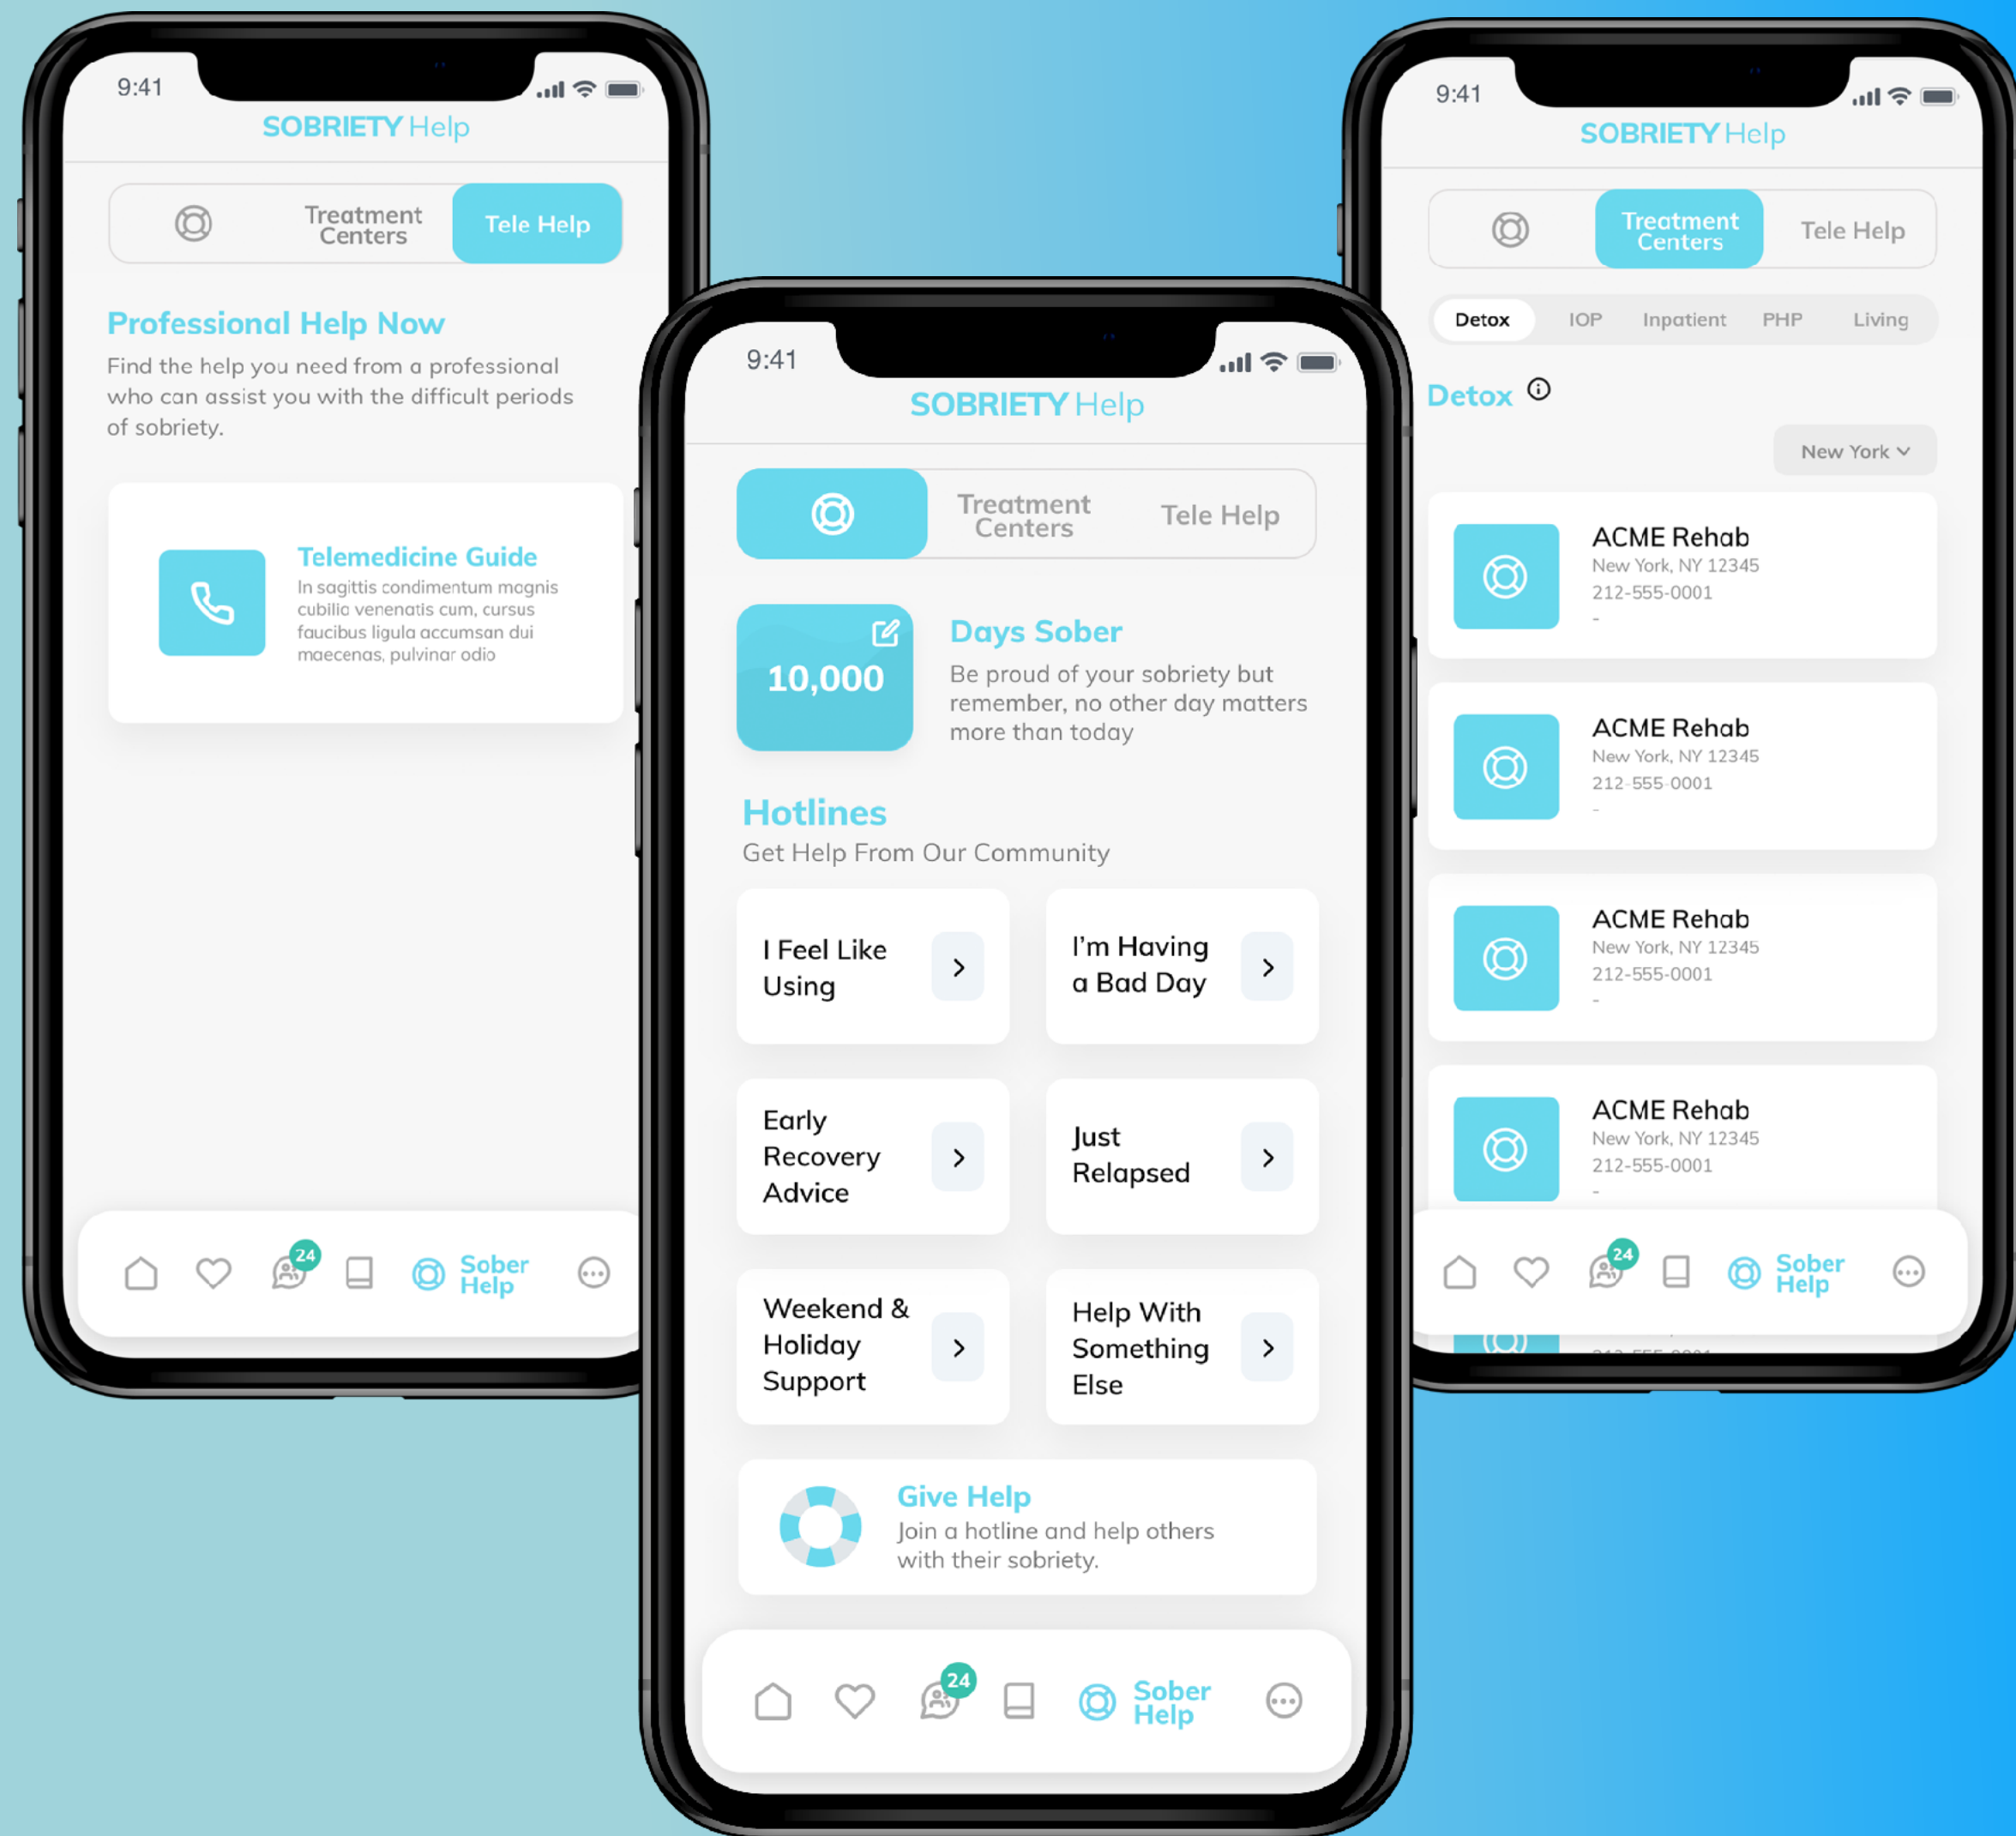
9:41

SOBRIETY Help

Treatment Centers

Tele Help

Professional Help Now

Find the help you need from a professional who can assist you with the difficult periods of sobriety.

Telemedicine Guide

In sagittis condimentum magnis cubilia venenatis cum, cursus faucibus ligula accumsan dui maecenas, pulvinar odio

24

Sober Help

9:41

SOBRIETY Help

Treatment Centers

Tele Help

10,000

Days Sober

Be proud of your sobriety but remember, no other day matters more than today

Hotlines

Get Help From Our Community

I Feel Like Using

I'm Having a Bad Day

Early Recovery Advice

Just Relapsed

Weekend & Holiday Support

Help With Something Else

Give Help

Join a hotline and help others with their sobriety.

24

Sober Help

9:41

SOBRIETY Help

Treatment Centers

Tele Help

Detox

IOP

Inpatient

PHP

Living

Detox

New York

ACME Rehab

New York, NY 12345

212-555-0001

-

ACME Rehab

New York, NY 12345

212-555-0001

-

ACME Rehab

New York, NY 12345

212-555-0001

-

ACME Rehab

New York, NY 12345

212-555-0001

-

24

Sober Help